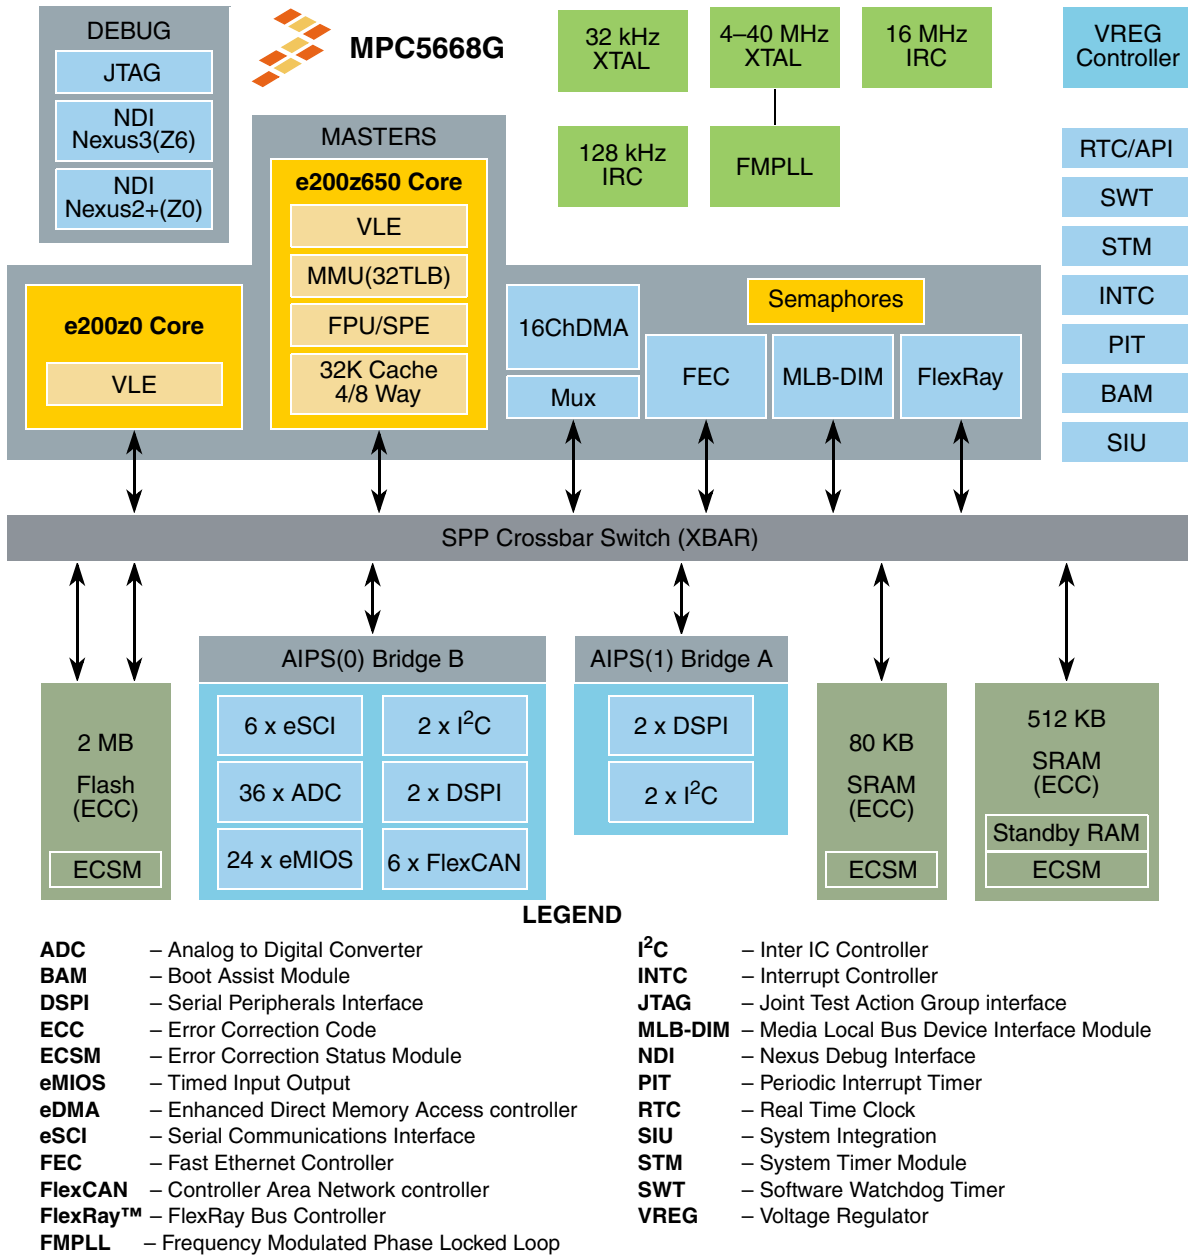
DEBUG
JTAG
NDI Nexus3(Z6)
NDI Nexus2+(Z0)

MPC5668G

32 kHz XTAL
4–40 MHz XTAL
16 MHz IRC
VREG Controller

128 kHz IRC
FMPLL

MASTERS
e200z650 Core
VLE
MMU(32TLB)
FPU/SPE
32K Cache 4/8 Way

e200z0 Core
VLE

16ChDMA
Mux
Semaphores
FEC
MLB-DIM
FlexRay

RTC/API
SWT
STM
INTC
PIT
BAM
SIU

SPP Crossbar Switch (XBAR)

2 MB
Flash (ECC)
ECSM

AIPS(0) Bridge B
6 x eSCI
2 x I$^2$C
36 x ADC
2 x DSPI
24 x eMIOS
6 x FlexCAN

AIPS(1) Bridge A
2 x DSPI
2 x I$^2$C

80 KB
SRAM (ECC)
ECSM

512 KB
SRAM (ECC)
Standby RAM
ECSM

LEGEND
ADC – Analog to Digital Converter
BAM – Boot Assist Module
DSPI – Serial Peripherals Interface
ECC – Error Correction Code
ECSM – Error Correction Status Module
eMIOS – Timed Input Output
eDMA – Enhanced Direct Memory Access controller
eSCI – Serial Communications Interface
FEC – Fast Ethernet Controller
FlexCAN – Controller Area Network controller
FlexRay™ – FlexRay Bus Controller
FMPLL – Frequency Modulated Phase Locked Loop

I$^2$C – Inter IC Controller
INTC – Interrupt Controller
JTAG – Joint Test Action Group interface
MLB-DIM – Media Local Bus Device Interface Module
NDI – Nexus Debug Interface
PIT – Periodic Interrupt Timer
RTC – Real Time Clock
SIU – System Integration
STM – System Timer Module
SWT – Software Watchdog Timer
VREG – Voltage Regulator